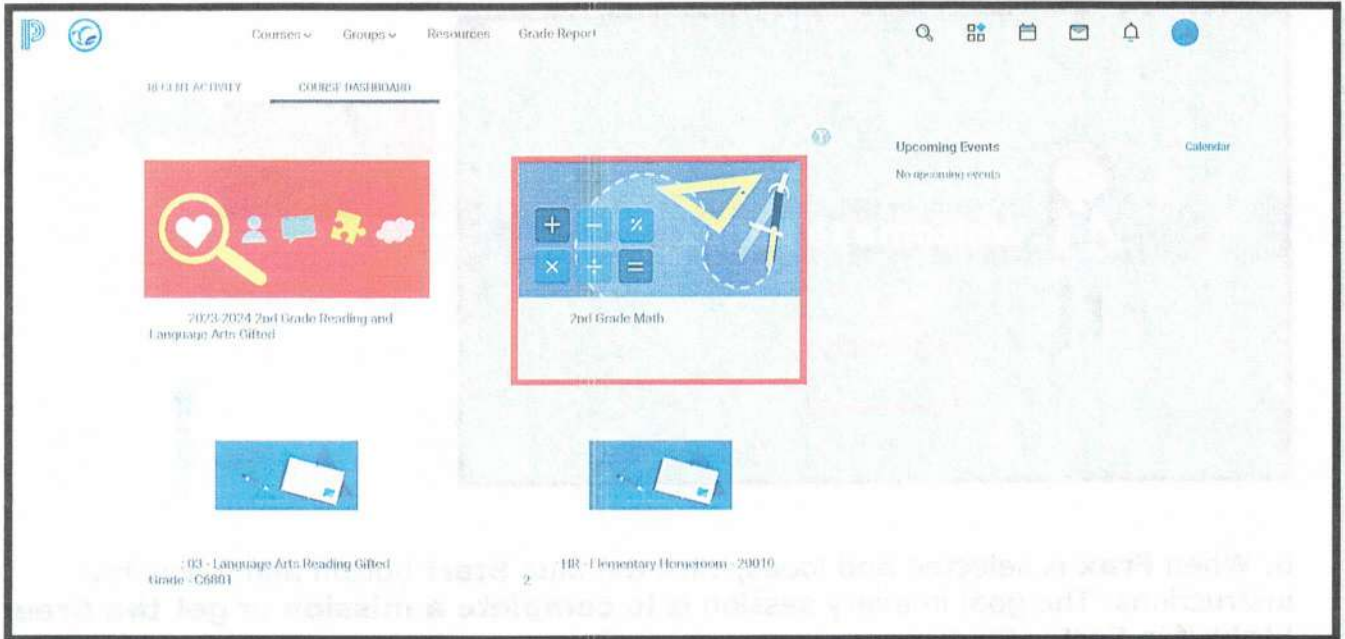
Courses ⌄ Groups ⌄ Resources Grade Report

RECENT ACTIVITY COURSE DASHBOARD

Upcoming Events Calendar

No upcoming events

2023-2024 2nd Grade Reading and Language Arts Gifted

2nd Grade Math

: 03 - Language Arts Reading Gifted Grade - C6801

HR - Elementary Homeroom - 20010

2